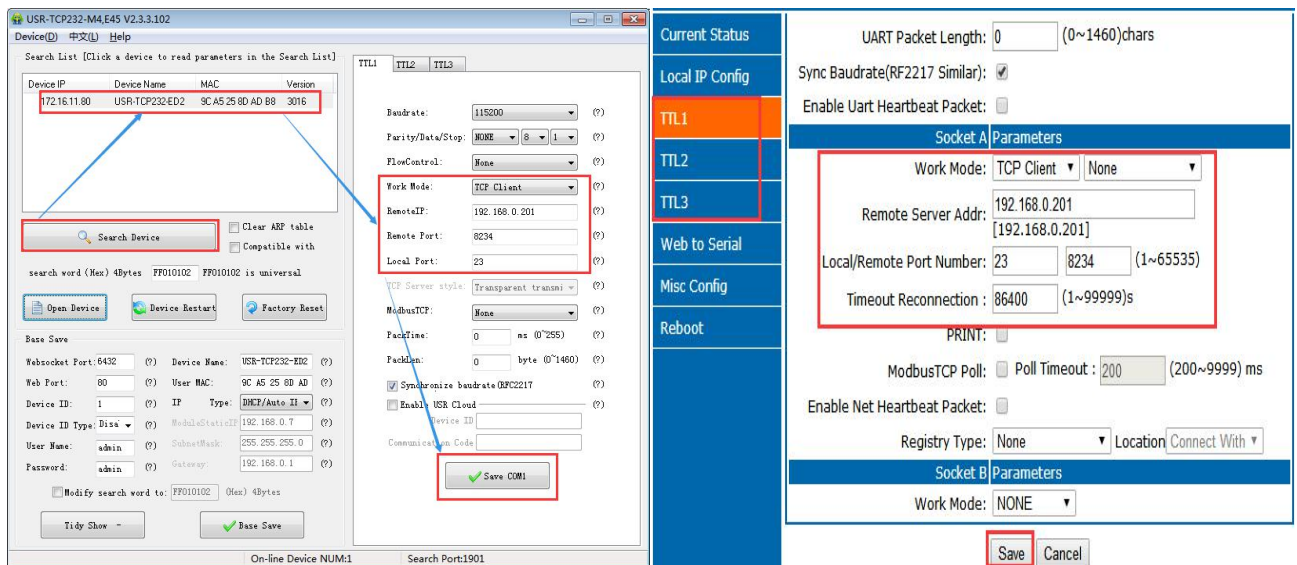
USR-TCP232-M4,E45 V2.3.3.102
Device(D) 中文(L) Help
Search List [Click a device to read parameters in the Search List]

| Device IP | Device Name | MAC | Version |
|---|---|---|---|
| 172.16.11.80 | USR-TCP232-ED2 | 9C A5 25 8D AD B8 | 3016 |

Search Device
Clear ARP table
Compatible with
search word (Hex) 4Bytes FF010102 FF010102 is universal
Open Device
Device Restart
Factory Reset
Base Save
Websocket Port: 6432 (?) Device Name: USR-TCP232-ED2 (?)
Web Port: 80 (?) User MAC: 9C A5 25 8D AD (?)
Device ID: 1 (?) IP Type: DHCP/Auto IP (?)
Device ID Type: Disa (?) ModuleStaticIP 192.168.0.7 (?)
User Name: admin (?) SubnetMask: 255.255.255.0 (?)
Password: admin (?) Gateway: 192.168.0.1 (?)
Modify search word to: FF010102 (Hex) 4Bytes
Tidy Show
Base Save
TTL1 TTL2 TTL3
Baudrate: 115200 (?)
Parity/Data/Stop: NONE 8 1 (?)
FlowControl: None (?)
Work Mode: TCP Client (?)
RemoteIP: 192.168.0.201 (?)
Remote Port: 8234 (?)
Local Port: 23 (?)
TCP Server style: Transparent transmi (?)
ModbusTCP: None (?)
PackTime: 0 ms (0~255) (?)
PackLen: 0 byte (0~1460) (?)
Synchronize baudrate(RFC2217 (?)
Enable USR Cloud (?)
Device ID
Communication Code
Save COM1
On-line Device NUM:1
Search Port:1901

Current Status
Local IP Config
TTL1
TTL2
TTL3
Web to Serial
Misc Config
Reboot

UART Packet Length: 0 (0~1460)chars
Sync Baudrate(RF2217 Similar):
Enable Uart Heartbeat Packet:
Socket A Parameters
Work Mode: TCP Client None
Remote Server Addr: 192.168.0.201 [192.168.0.201]
Local/Remote Port Number: 23 8234 (1~65535)
Timeout Reconnection : 86400 (1~99999)s
PRINT:
ModbusTCP Poll: Poll Timeout : 200 (200~9999) ms
Enable Net Heartbeat Packet:
Registry Type: None Location Connect With
Socket B Parameters
Work Mode: NONE
Save Cancel